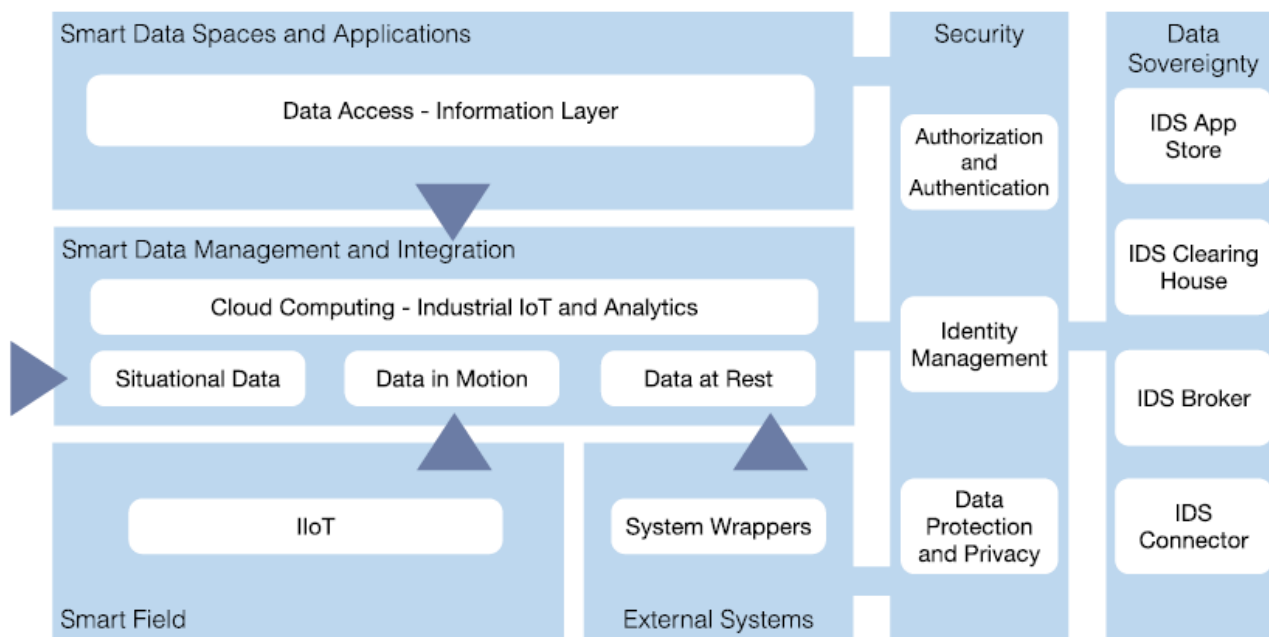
Smart Data Spaces and Applications

Data Access - Information Layer

Smart Data Management and Integration

Cloud Computing - Industrial IoT and Analytics

Situational Data

Data in Motion

Data at Rest

IIoT

System Wrappers

Smart Field

External Systems

Security

Authorization and Authentication

Identity Management

Data Protection and Privacy

Data Sovereignty

IDS App Store

IDS Clearing House

IDS Broker

IDS Connector